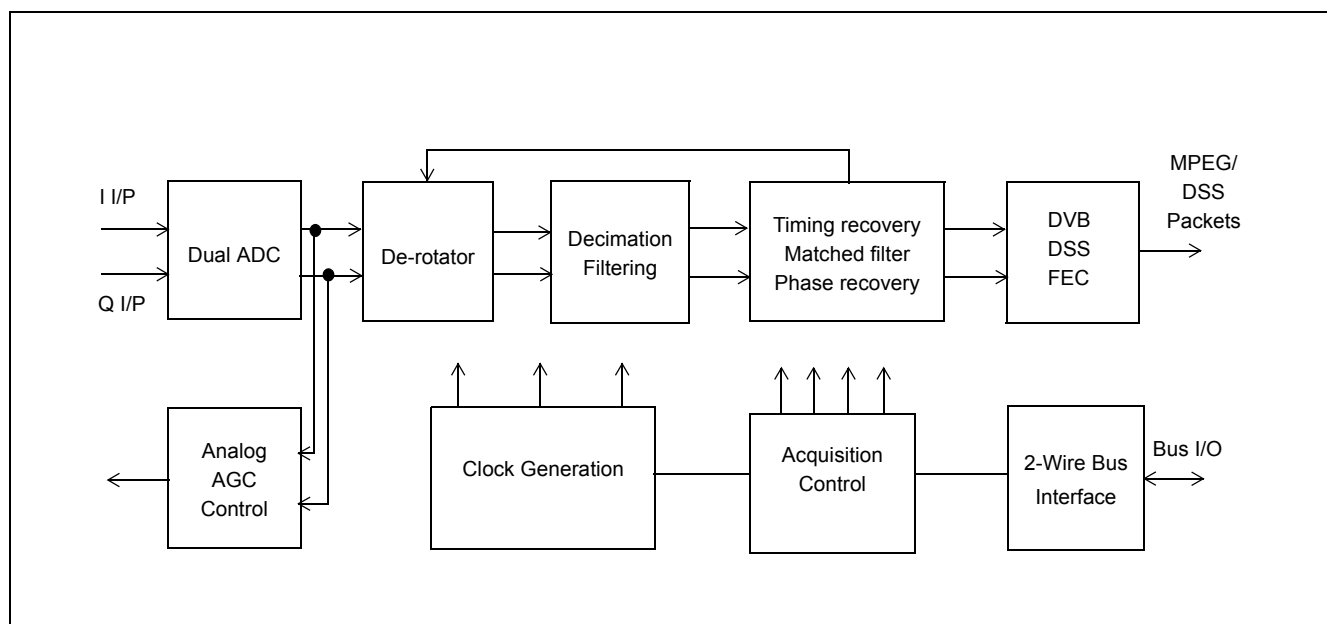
I I/P

Q I/P

Dual ADC

De-rotator

Decimation Filtering

Timing recovery
Matched filter
Phase recovery

DVB
DSS
FEC

MPEG/
DSS
Packets

Analog
AGC
Control

Clock Generation

Acquisition
Control

2-Wire Bus
Interface

Bus I/O